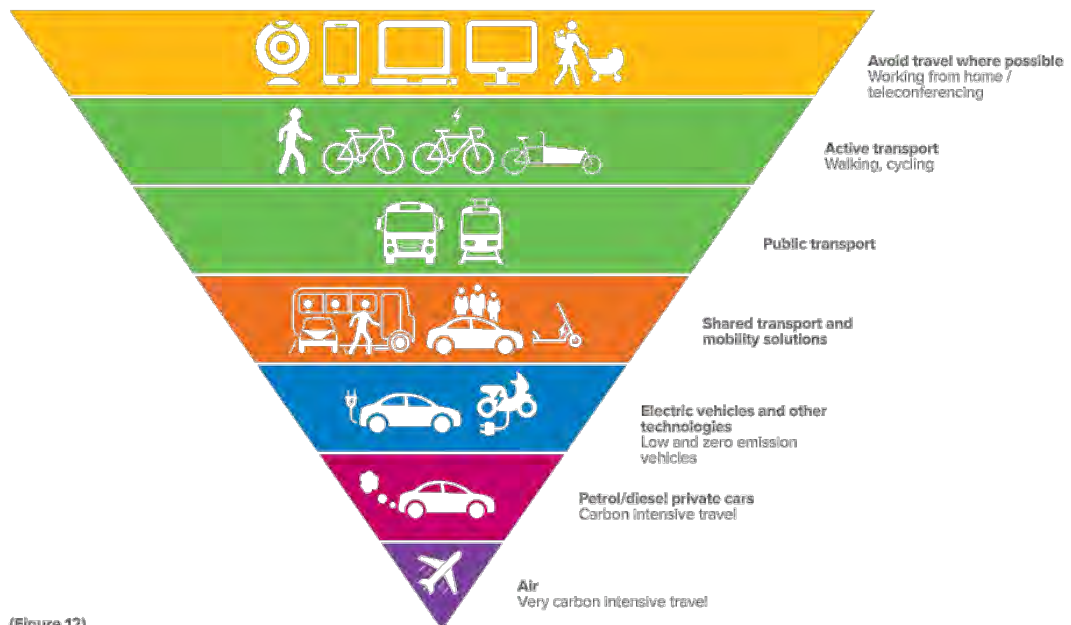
**Avoid travel where possible**
Working from home / teleconferencing

**Active transport**
Walking, cycling

**Public transport**

**Shared transport and mobility solutions**

**Electric vehicles and other technologies**
Low and zero emission vehicles

**Petrol/diesel private cars**
Carbon intensive travel

**Air**
Very carbon intensive travel

(Figure 12)